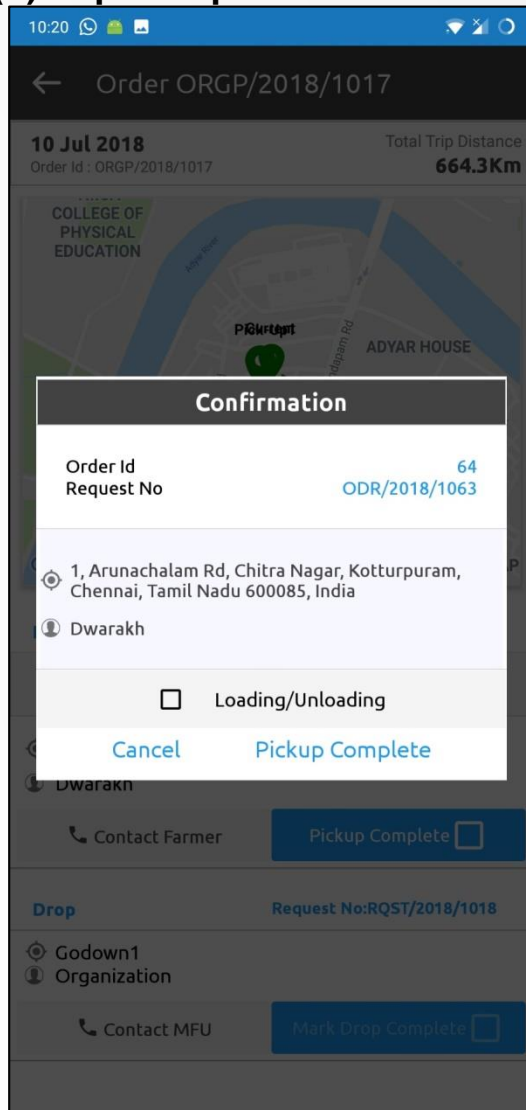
10:20

Order ORGP/2018/1017

10 Jul 2018
Order Id : ORGP/2018/1017

Total Trip Distance
664.3Km

COLLEGE OF PHYSICAL EDUCATION

Adyar River

Pickup

ADYAR HOUSE

Confirmation

Order Id 64
Request No ODR/2018/1063

1, Arunachalam Rd, Chitra Nagar, Kotturpuram, Chennai, Tamil Nadu 600085, India

Dwarakh

Loading/Unloading

Cancel Pickup Complete

Dwarakh

Contact Farmer

Pickup Complete

Drop

Request No:RQST/2018/1018

Godown1
Organization

Contact MFU

Mark Drop Complete